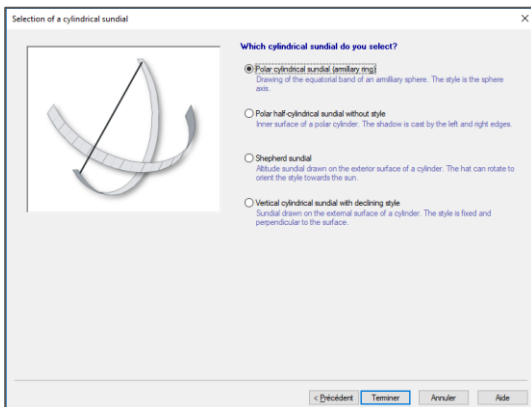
Selection of a cylindrical sundial

×

Which cylindrical sundial do you select?

Polar cylindrical sundial (armillary ring)
Drawing of the equatorial band of an armilliary sphere. The style is the sphere axis.

Polar half-cylindrical sundial without style
Inner surface of a polar cylinder. The shadow is cast by the left and right edges.

Shepherd sundial
Altitude sundial drawn on the exterior surface of a cylinder. The hat can rotate to orient the style towards the sun.

Vertical cylindrical sundial with declining style
Sundial drawn on the external surface of a cylinder. The style is fixed and perpendicular to the surface.

< Précédent | Terminer | Annuler | Aide